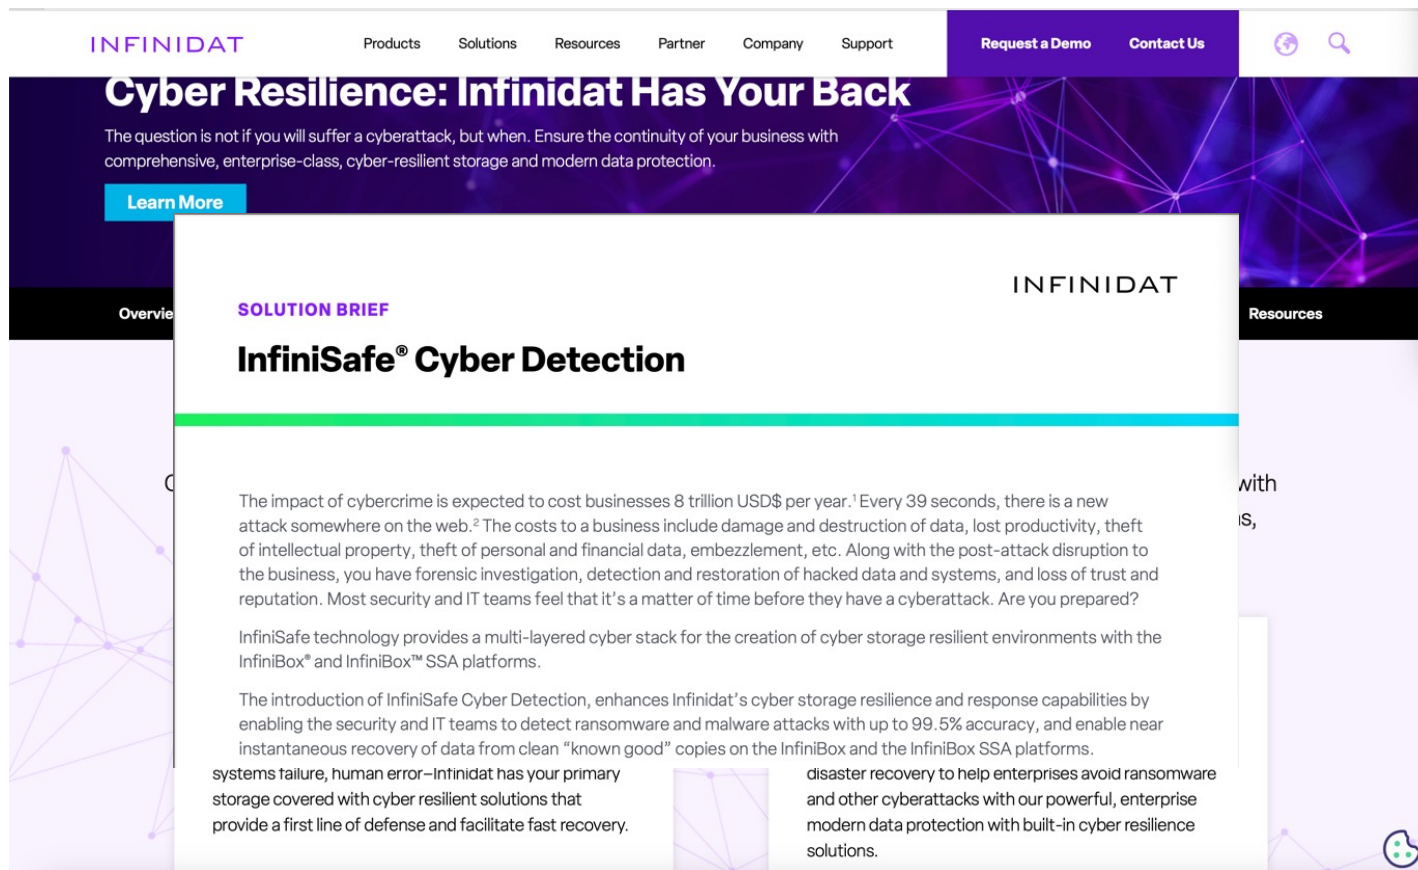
INFINIDAT

Products Solutions Resources Partner Company Support

Request a Demo Contact Us

Cyber Resilience: Infinidat Has Your Back

The question is not if you will suffer a cyberattack, but when. Ensure the continuity of your business with comprehensive, enterprise-class, cyber-resilient storage and modern data protection.

Learn More

Overvie

Resources

INFINIDAT

SOLUTION BRIEF

InfiniSafe® Cyber Detection

The impact of cybercrime is expected to cost businesses 8 trillion USD$ per year.¹ Every 39 seconds, there is a new attack somewhere on the web.² The costs to a business include damage and destruction of data, lost productivity, theft of intellectual property, theft of personal and financial data, embezzlement, etc. Along with the post-attack disruption to the business, you have forensic investigation, detection and restoration of hacked data and systems, and loss of trust and reputation. Most security and IT teams feel that it's a matter of time before they have a cyberattack. Are you prepared?

InfiniSafe technology provides a multi-layered cyber stack for the creation of cyber storage resilient environments with the InfiniBox® and InfiniBox™ SSA platforms.

The introduction of InfiniSafe Cyber Detection, enhances Infinidat's cyber storage resilience and response capabilities by enabling the security and IT teams to detect ransomware and malware attacks with up to 99.5% accuracy, and enable near instantaneous recovery of data from clean "known good" copies on the InfiniBox and the InfiniBox SSA platforms.

C

with

s,

systems failure, human error–Infinidat has your primary storage covered with cyber resilient solutions that provide a first line of defense and facilitate fast recovery.

disaster recovery to help enterprises avoid ransomware and other cyberattacks with our powerful, enterprise modern data protection with built-in cyber resilience solutions.